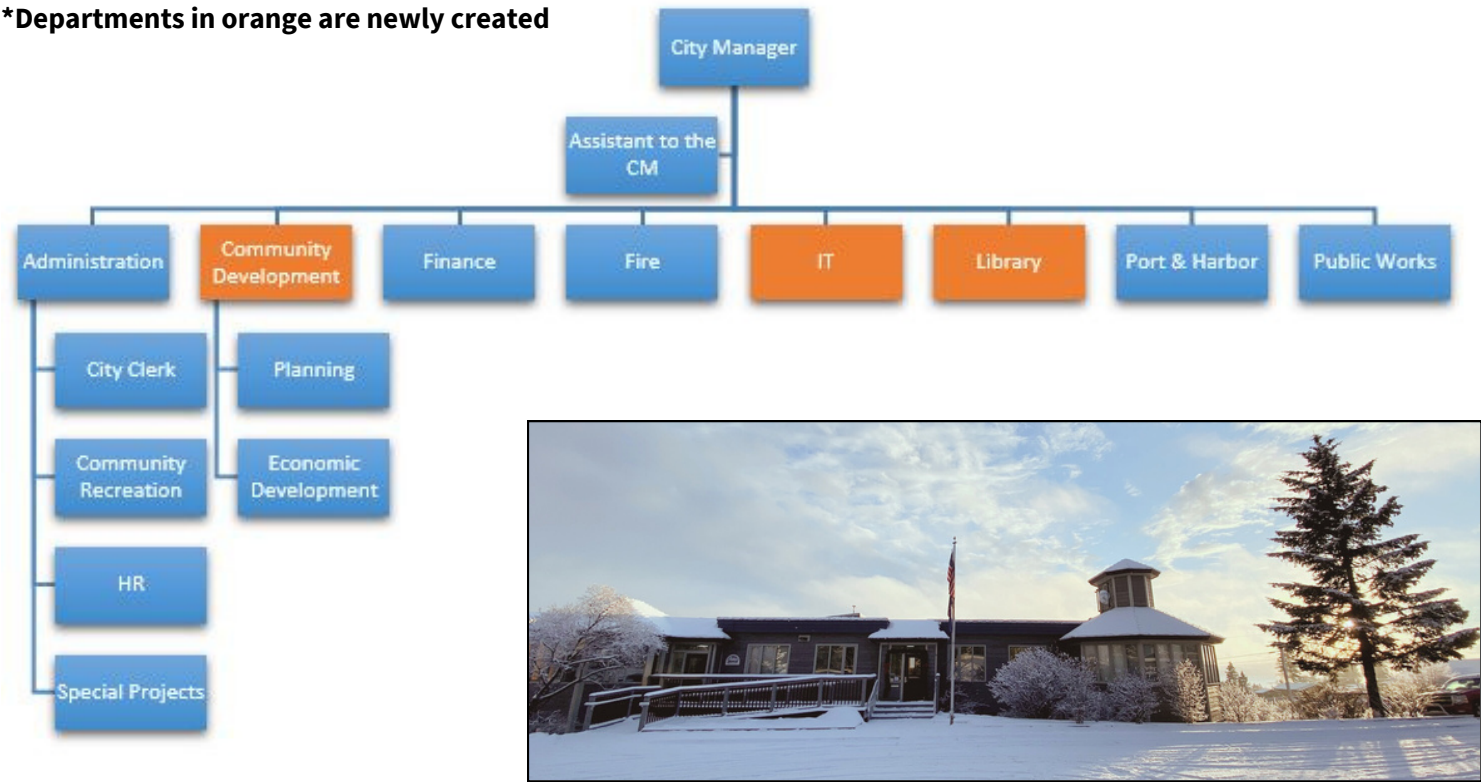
*Departments in orange are newly created

City Manager

Assistant to the CM

Administration

Community Development

Finance

Fire

IT

Library

Port & Harbor

Public Works

City Clerk

Community Recreation

HR

Special Projects

Planning

Economic Development